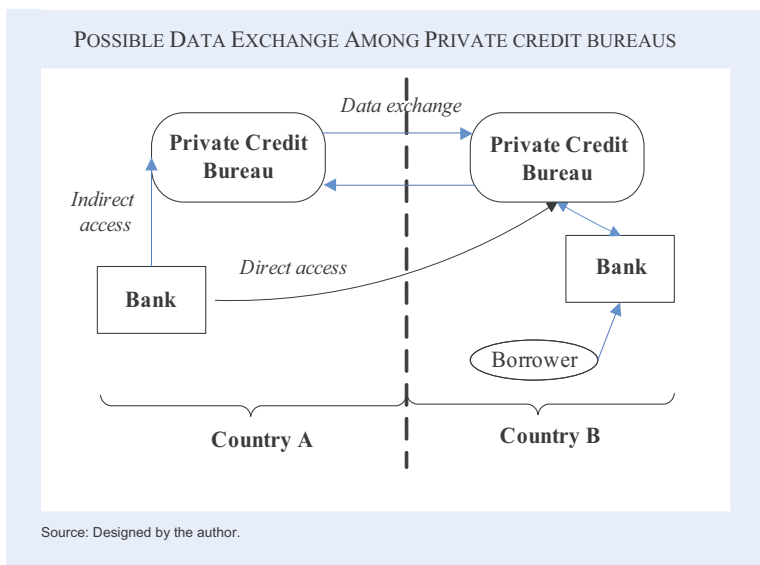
POSSIBLE DATA EXCHANGE AMONG PRIVATE CREDIT BUREAUS

Data exchange

Private Credit Bureau

Private Credit Bureau

Indirect access

Direct access

Bank

Bank

Borrower

Country A

Country B

Source: Designed by the author.